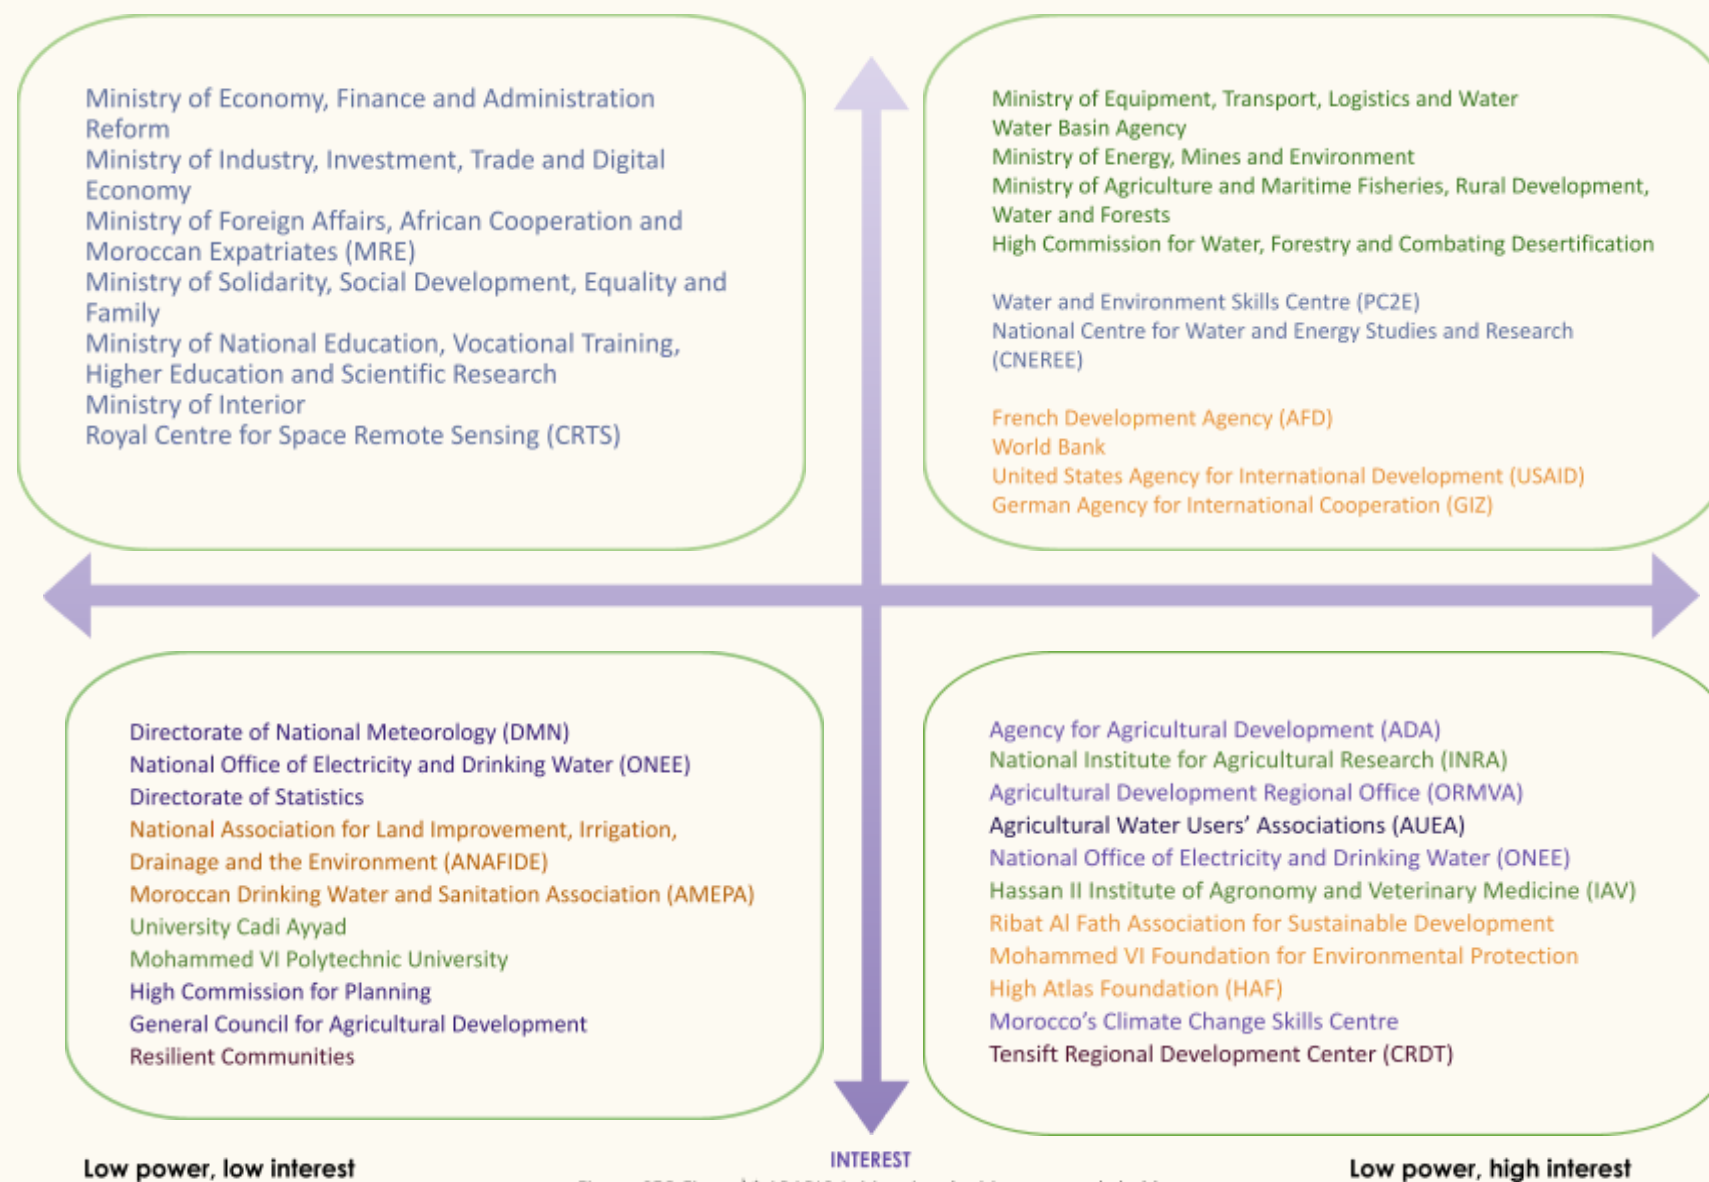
Ministry of Economy, Finance and Administration Reform
Ministry of Industry, Investment, Trade and Digital Economy
Ministry of Foreign Affairs, African Cooperation and Moroccan Expatriates (MRE)
Ministry of Solidarity, Social Development, Equality and Family
Ministry of National Education, Vocational Training, Higher Education and Scientific Research
Ministry of Interior
Royal Centre for Space Remote Sensing (CRTS)

Ministry of Equipment, Transport, Logistics and Water
Water Basin Agency
Ministry of Energy, Mines and Environment
Ministry of Agriculture and Maritime Fisheries, Rural Development, Water and Forests
High Commission for Water, Forestry and Combating Desertification

Water and Environment Skills Centre (PC2E)
National Centre for Water and Energy Studies and Research (CNEREE)

French Development Agency (AFD)
World Bank
United States Agency for International Development (USAID)
German Agency for International Cooperation (GIZ)

Directorate of National Meteorology (DMN)
National Office of Electricity and Drinking Water (ONEE)
Directorate of Statistics
National Association for Land Improvement, Irrigation, Drainage and the Environment (ANAFIDE)
Moroccan Drinking Water and Sanitation Association (AMEPA)
University Cadi Ayyad
Mohammed VI Polytechnic University
High Commission for Planning
General Council for Agricultural Development
Resilient Communities

Agency for Agricultural Development (ADA)
National Institute for Agricultural Research (INRA)
Agricultural Development Regional Office (ORMVA)
Agricultural Water Users' Associations (AUEA)
National Office of Electricity and Drinking Water (ONEE)
Hassan II Institute of Agronomy and Veterinary Medicine (IAV)
Ribat Al Fath Association for Sustainable Development
Mohammed VI Foundation for Environmental Protection
High Atlas Foundation (HAF)
Morocco's Climate Change Skills Centre
Tensift Regional Development Center (CRDT)

Low power, low interest
INTEREST
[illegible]
Low power, high interest